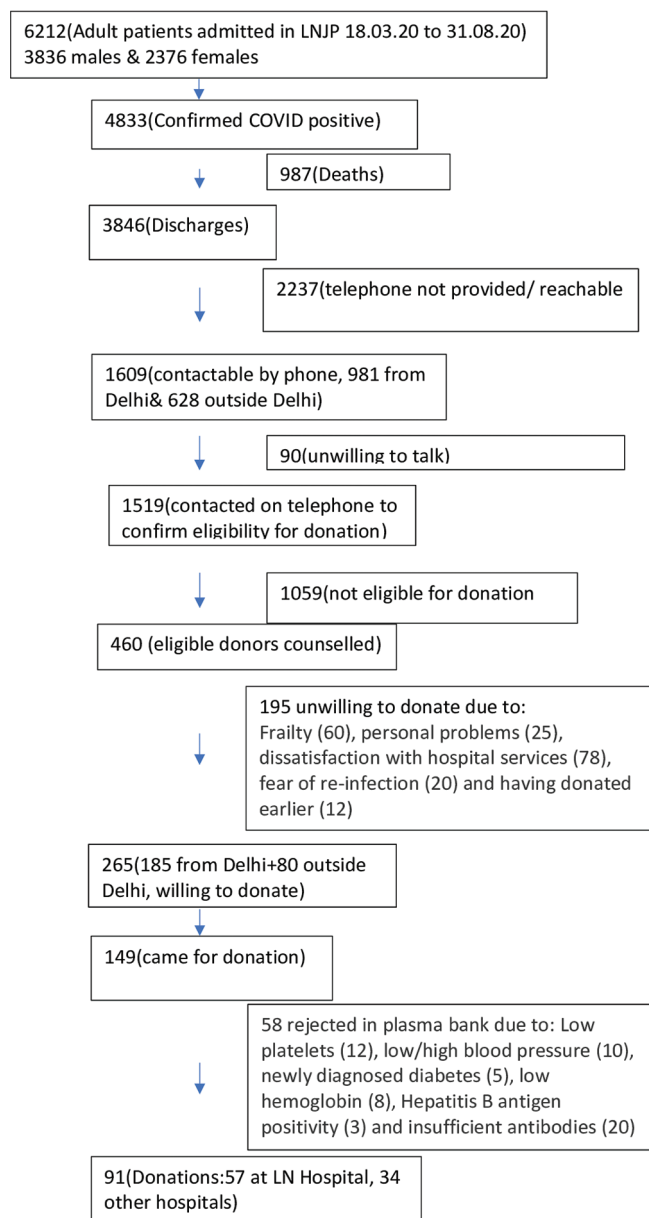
6212(Adult patients admitted in LNJP 18.03.20 to 31.08.20)
3836 males & 2376 females

4833(Confirmed COVID positive)

987(Deaths)

3846(Discharges)

2237(telephone not provided/ reachable

1609(contactable by phone, 981 from Delhi& 628 outside Delhi)

90(unwilling to talk)

1519(contacted on telephone to confirm eligibility for donation)

1059(not eligible for donation

460 (eligible donors counselled)

195 unwilling to donate due to:
Frailty (60), personal problems (25), dissatisfaction with hospital services (78), fear of re-infection (20) and having donated earlier (12)

265(185 from Delhi+80 outside Delhi, willing to donate)

149(came for donation)

58 rejected in plasma bank due to: Low platelets (12), low/high blood pressure (10), newly diagnosed diabetes (5), low hemoglobin (8), Hepatitis B antigen positivity (3) and insufficient antibodies (20)

91(Donations:57 at LN Hospital, 34 other hospitals)